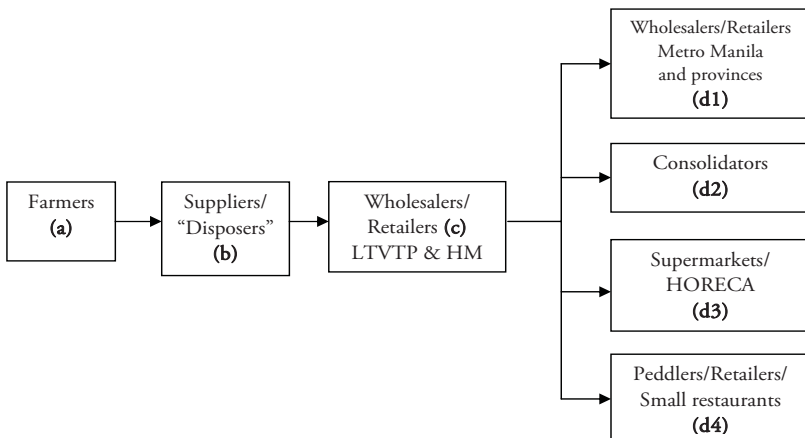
Farmers
(a)

Suppliers/
"Disposers"
(b)

Wholesalers/
Retailers (c)
LTVTP & HM

Wholesalers/Retailers
Metro Manila
and provinces
(d1)

Consolidators
(d2)

Supermarkets/
HORECA
(d3)

Peddlers/Retailers/
Small restaurants
(d4)